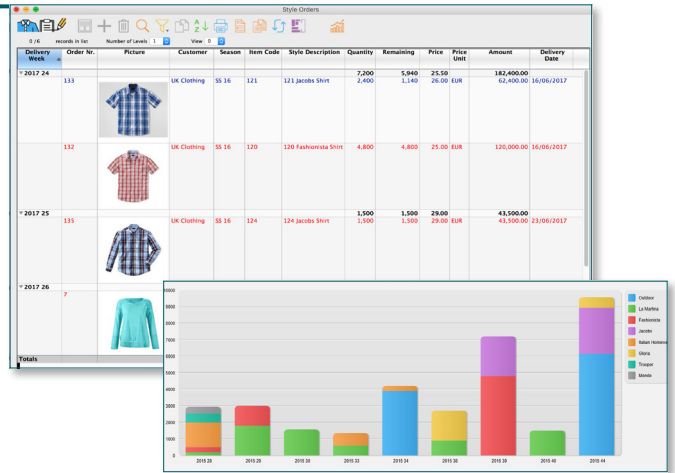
Style Orders

0 / 6 records in list Number of Levels 1 View 0

| Delivery Week | Order Nr. | Picture | Customer | Season | Item Code | Style Description | Quantity | Remaining | Price | Price Unit | Amount | Delivery Date |
|---|---|---|---|---|---|---|---|---|---|---|---|---|
| 2017 24 | | | | | | | 7,200 | 5,940 | 25.50 | | 182,400.00 | |
| | 133 | | UK Clothing | SS 16 | 121 | 121 Jacobs Shirt | 2,400 | 1,140 | 26.00 | EUR | 62,400.00 | 16/06/2017 |
| | 132 | | UK Clothing | SS 16 | 120 | 120 Fashionista Shirt | 4,800 | 4,800 | 25.00 | EUR | 120,000.00 | 16/06/2017 |
| 2017 25 | | | | | | | 1,500 | 1,500 | 29.00 | | 43,500.00 | |
| | 135 | | UK Clothing | SS 16 | 124 | 124 Jacobs Shirt | 1,500 | 1,500 | 29.00 | EUR | 43,500.00 | 23/06/2017 |
| 2017 26 | | | | | | | | | | | | |
| | 7 | | | | | | | | | | | |
| Totals | | | | | | | | | | | | |

10000
9000
8000
7000
6000
5000
4000
3000
2000
1000
0

2015 28 2015 29 2015 30 2015 33 2015 34 2015 36 2015 39 2015 40 2015 44

Outdoor
La Martina
Fashionista
Jacobs
Italian Romance
Gloria
Trooper
Mando